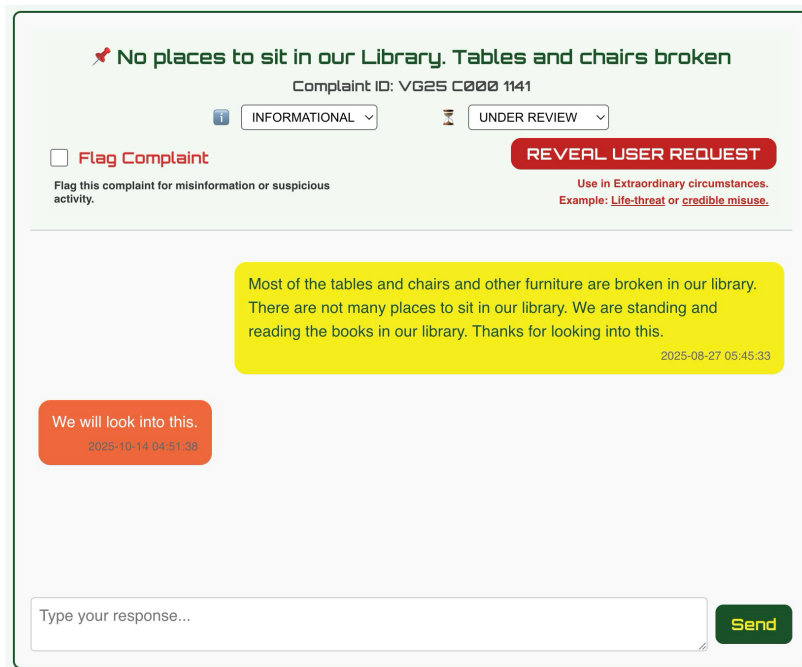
No places to sit in our Library. Tables and chairs broken
Complaint ID: VG25 C000 1141

INFORMATIONAL
UNDER REVIEW

Flag Complaint
Flag this complaint for misinformation or suspicious activity.

REVEAL USER REQUEST
Use in Extraordinary circumstances.
Example: Life-threat or credible misuse.

Most of the tables and chairs and other furniture are broken in our library. There are not many places to sit in our library. We are standing and reading the books in our library. Thanks for looking into this.
2025-08-27 05:45:33

We will look into this.
2025-10-14 04:51:38

Type your response...
Send